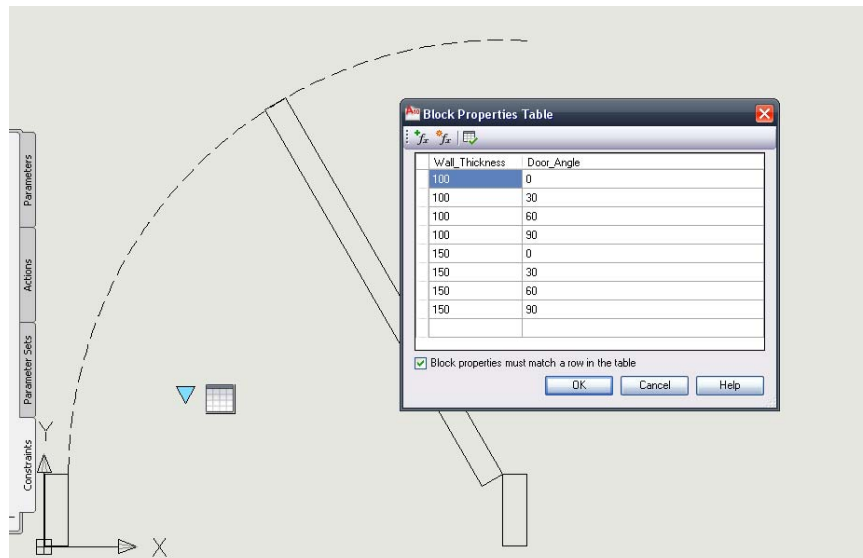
Block Properties Table

| Wall_Thickness | Door_Angle |
|---|---|
| 100 | 0 |
| 100 | 30 |
| 100 | 60 |
| 100 | 90 |
| 150 | 0 |
| 150 | 30 |
| 150 | 60 |
| 150 | 90 |

Block properties must match a row in the table

OK Cancel Help

Parameters
Actions
Parameter Sets
Constraints

Y
X